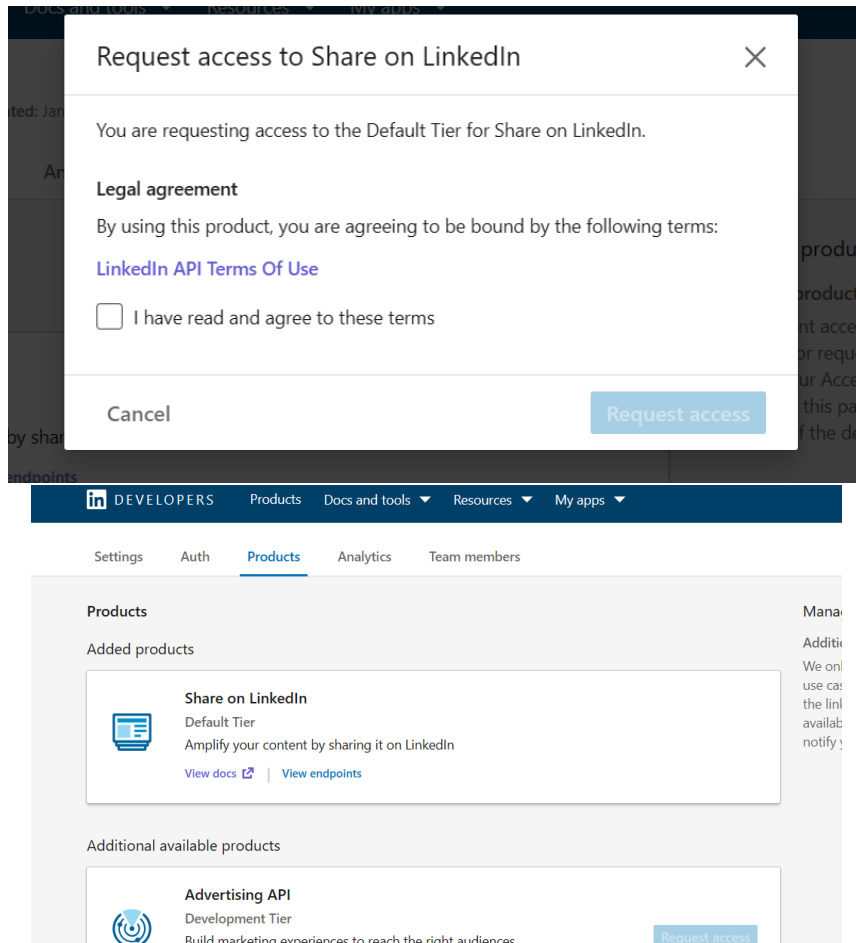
Docs and tools Resources My apps

ted: Jan

An

Request access to Share on LinkedIn

You are requesting access to the Default Tier for Share on LinkedIn.

Legal agreement

By using this product, you are agreeing to be bound by the following terms:

LinkedIn API Terms Of Use

I have read and agree to these terms

Cancel

Request access

produ
product
nt acce
or requ
ur Acce
this pa
f the de

by shar
endpoints

in DEVELOPERS Products Docs and tools Resources My apps

Settings Auth Products Analytics Team members

Products

Added products

Share on LinkedIn
Default Tier
Amplify your content by sharing it on LinkedIn
View docs | View endpoints

Additional available products

Advertising API
Development Tier
Build marketing experiences to reach the right audiences

Request access

Manag
Additi
We onl
use cas
the link
availab
notify y